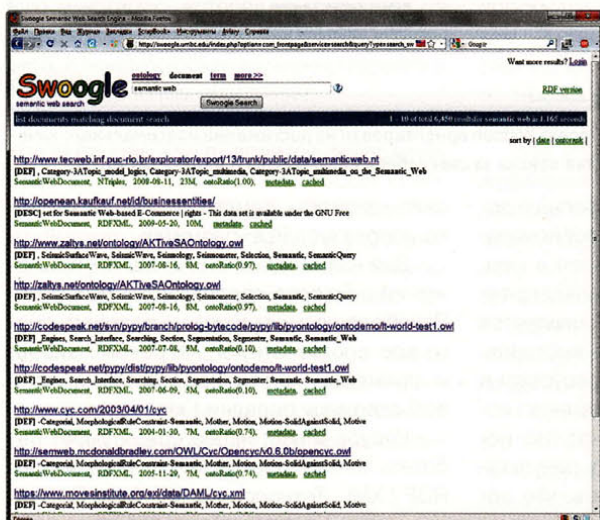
Swoogle Semantic Web Search Engine - Mozilla Firefox

Файл Правка Вид Журнал Закладки ScrapBook Инструменты Abbey Справка

http://swoogle.umbc.edu/index.php?option=com_frontpage&service=search&queryType=search_sw

Google

Want more results? Login

Swoogle
semantic web search

ontology document term more >>

semantic web

Swoogle Search

RDF version

list documents matching document search

1 - 10 of total 6,450 results for semantic web in 3.165 seconds

sort by | date | ontorank |

http://www.tecweb.inf.puc-rio.br/explorator/export/13/trunk/public/data/semanticweb.nt
[DEF] , Category-3ATopic_model_logics, Category-3ATopic_multimedia, Category-3ATopic_multimedia_on_the_Semantic_Web
SemanticWebDocument, NTriples, 2008-08-11, 23M, ontoRatio(1.00), metadata, cached

http://openean.kaufkauf.net/id/businessentities/
[DESC] set for Semantic Web-based E-Commerce | rights - This data set is available under the GNU Free
SemanticWebDocument, RDFXML, 2009-05-20, 10M, metadata, cached

http://www.zaltys.net/ontology/AKTiveSAOntology.owl
[DEF] , SeismicSurfaceWave, SeismicWave, Seismology, Seismometer, Selection, Semantic, SemanticQuery
SemanticWebDocument, RDFXML, 2007-06-16, 8M, ontoRatio(0.97), metadata, cached

http://zaltys.net/ontology/AKTiveSAOntology.owl
[DEF] , SeismicSurfaceWave, SeismicWave, Seismology, Seismometer, Selection, Semantic, SemanticQuery
SemanticWebDocument, RDFXML, 2007-06-16, 8M, ontoRatio(0.97), metadata, cached

http://codespeak.net/svn/pypy/branch/prolog-bytecode/pypy/lib/pyontology/ontodemo/it-world-test1.owl
[DEF] _Engines, Search_Interface, Searching, Section, Segmentation, Segmenter, Semantic, Semantic_Web
SemanticWebDocument, RDFXML, 2007-07-08, 5M, ontoRatio(0.10), metadata, cached

http://codespeak.net/pypy/dist/pypy/lib/pyontology/ontodemo/it-world-test1.owl
[DEF] _Engines, Search_Interface, Searching, Section, Segmentation, Segmenter, Semantic, Semantic_Web
SemanticWebDocument, RDFXML, 2007-06-09, 5M, ontoRatio(0.10), metadata, cached

http://www.cyc.com/2003/04/01/cyc
[DEF] -Categorial, MorphologicalRuleConstraint-Semantic, Mother, Motion, Motion-SolidAgainstSolid, Motive
SemanticWebDocument, RDFXML, 2004-01-30, 7M, ontoRatio(0.74), metadata, cached

http://semweb.mcdonaldbradley.com/OWL/Cyc/Opencyc/v0.8.0b/opencyc.owl
[DEF] -Categorial, MorphologicalRuleConstraint-Semantic, Mother, Motion, Motion-SolidAgainstSolid, Motive
SemanticWebDocument, RDFXML, 2005-11-29, 7M, ontoRatio(0.74), metadata, cached

https://www.movesinstitute.org/exi/data/DAML/cyc.xml
[DEF] -Categorial, MorphologicalRuleConstraint-Semantic, Mother, Motion, Motion-SolidAgainstSolid, Motive